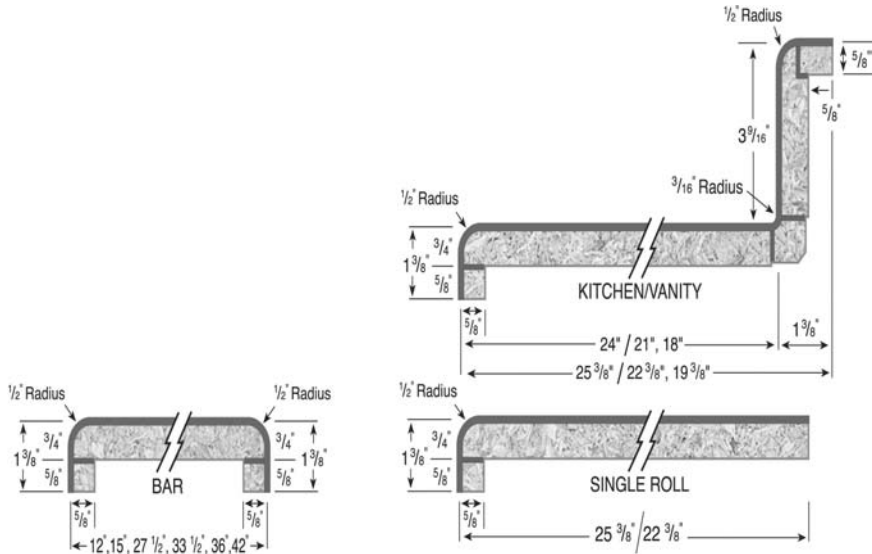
$\frac{1}{2}$" Radius

$\frac{5}{8}$"

$\frac{5}{8}$"

$3\frac{9}{16}$"

$\frac{3}{16}$" Radius

$\frac{1}{2}$" Radius

$\frac{3}{4}$"

$1\frac{3}{8}$"

$\frac{5}{8}$"

KITCHEN/VANITY

$\frac{5}{8}$"

$1\frac{3}{8}$"

24" / 21", 18"

$25\frac{3}{8}$" / $22\frac{3}{8}$", $19\frac{3}{8}$"

$\frac{1}{2}$" Radius

$\frac{1}{2}$" Radius

$\frac{3}{4}$"

$1\frac{3}{8}$"

$\frac{5}{8}$"

BAR

$\frac{3}{4}$"

$\frac{5}{8}$"

$1\frac{3}{8}$"

$\frac{5}{8}$"

$\frac{5}{8}$"

12", 15", 27 $\frac{1}{2}$", 33 $\frac{1}{2}$", 36", 42"

$\frac{1}{2}$" Radius

$\frac{3}{4}$"

$1\frac{3}{8}$"

$\frac{5}{8}$"

SINGLE ROLL

$\frac{5}{8}$"

25 $\frac{3}{8}$" / 22 $\frac{3}{8}$"